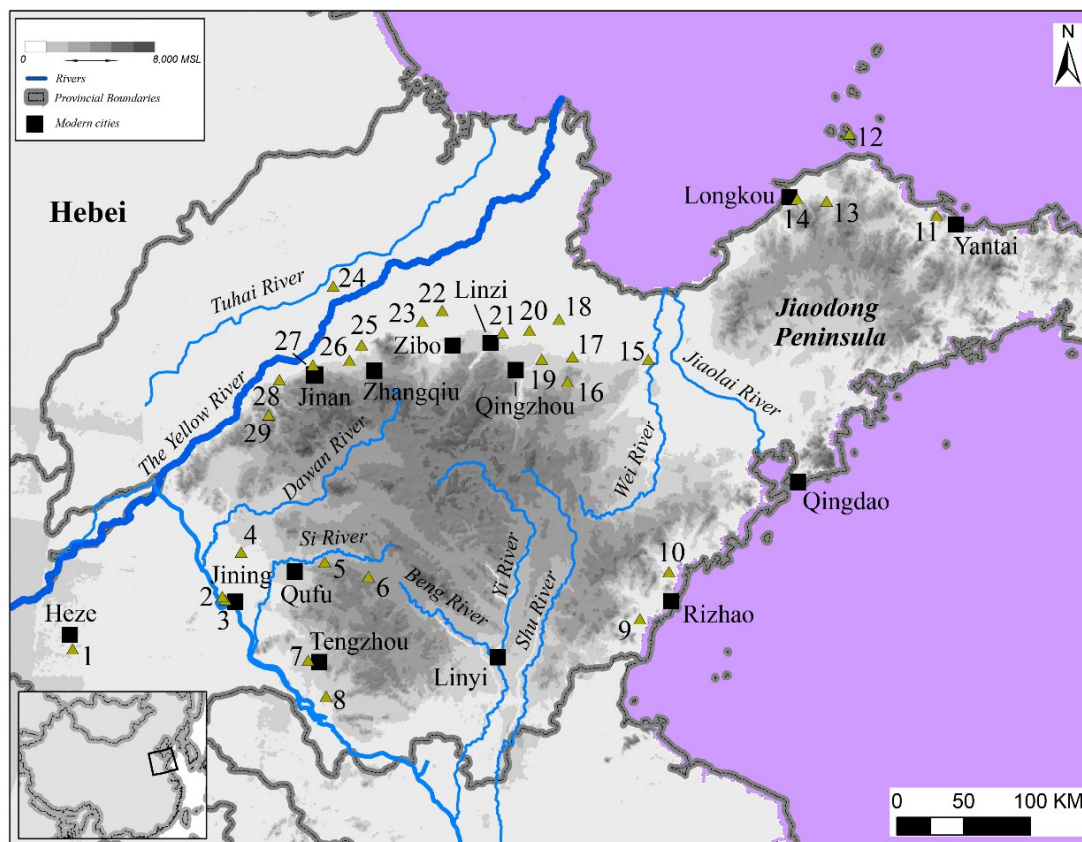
0
8,000 MSL
Rivers
Provincial Boundaries
Modern cities

N

Hebei

12
Longkou
14
13
11
Yantai

Tuhai River
24
22
Linzi
23
21
20
18
25
Zibo
27
26
17
15
Jiaodong Peninsula
Jinan
Zhangqiu
19
28
Qingzhou
16
29
Jiaolai River
The Yellow River
Dawan River
Wei River
Qingdao

4
Si River
Yi River
10
Jining
5
Qufu
6
Beng River
Shu River
2
3
Rizhao
9
Heze
1
Tengzhou
7
Linyi
8

0
50
100 KM